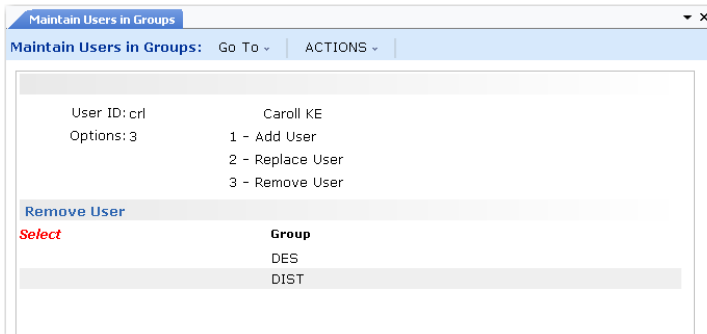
Maintain Users in Groups

Maintain Users in Groups: Go To ⌄ ACTIONS ⌄

User ID: crl Caroll KE

Options: 3 1 - Add User

2 - Replace User

3 - Remove User

Remove User

| Select | Group |
|---|---|
| | DES |
| | DIST |